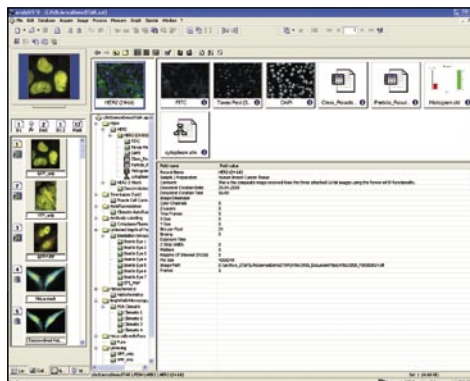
File Edit Database Acquire Image Process Measure Graph Special Window ?

HER2 (2+/z4)

FITC

Texas Red (5...

DAPI

Class_Results

Particle_Resul...

Histogram.xls

cytoplasm.xlm

GFP_cells

YFP_cells

Mouse.tif

Field name

Field value

HER2 (2+/z4)

Human Breast Cancer Tissue